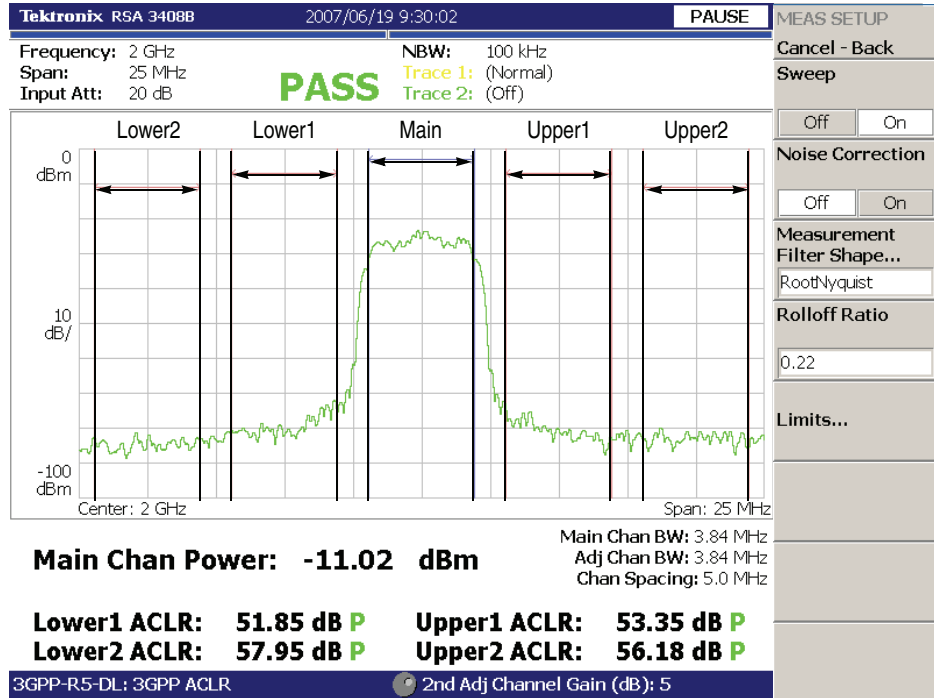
Tektronix RSA 3408B 2007/06/19 9:30:02 PAUSE

MEAS SETUP

Cancel - Back

Sweep

Off On

Noise Correction

Off On

Measurement Filter Shape...

RootNyquist

Rolloff Ratio

0.22

Limits...

Frequency: 2 GHz
Span: 25 MHz
Input Att: 20 dB

PASS

NBW: 100 kHz
Trace 1: (Normal)
Trace 2: (Off)

Lower2 Lower1 Main Upper1 Upper2

0 dBm

10 dB/

-100 dBm

Center: 2 GHz Span: 25 MHz

Main Chan Power: -11.02 dBm

Main Chan BW: 3.84 MHz
Adj Chan BW: 3.84 MHz
Chan Spacing: 5.0 MHz

Lower1 ACLR: 51.85 dB P Upper1 ACLR: 53.35 dB P
Lower2 ACLR: 57.95 dB P Upper2 ACLR: 56.18 dB P

3GPP-R5-DL: 3GPP ACLR 2nd Adj Channel Gain (dB): 5